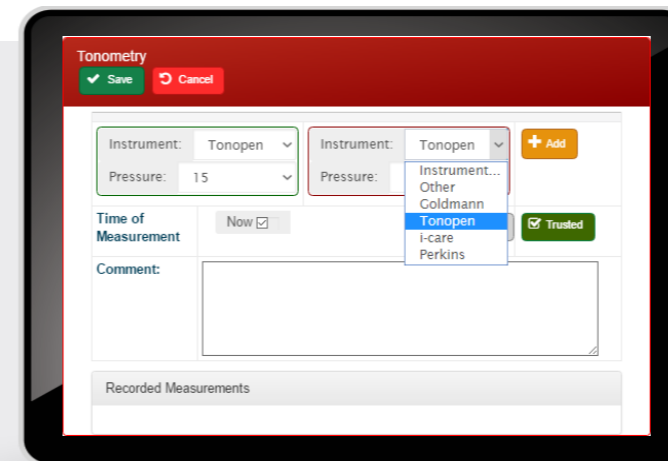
Tonometry

Save Cancel

Instrument: Tonopen

Pressure: 15

Instrument: Tonopen

Pressure:

Instrument...
Other
Goldmann
Tonopen
i-care
Perkins

Add

Time of Measurement

Now ☑

Trusted

Comment:

Recorded Measurements